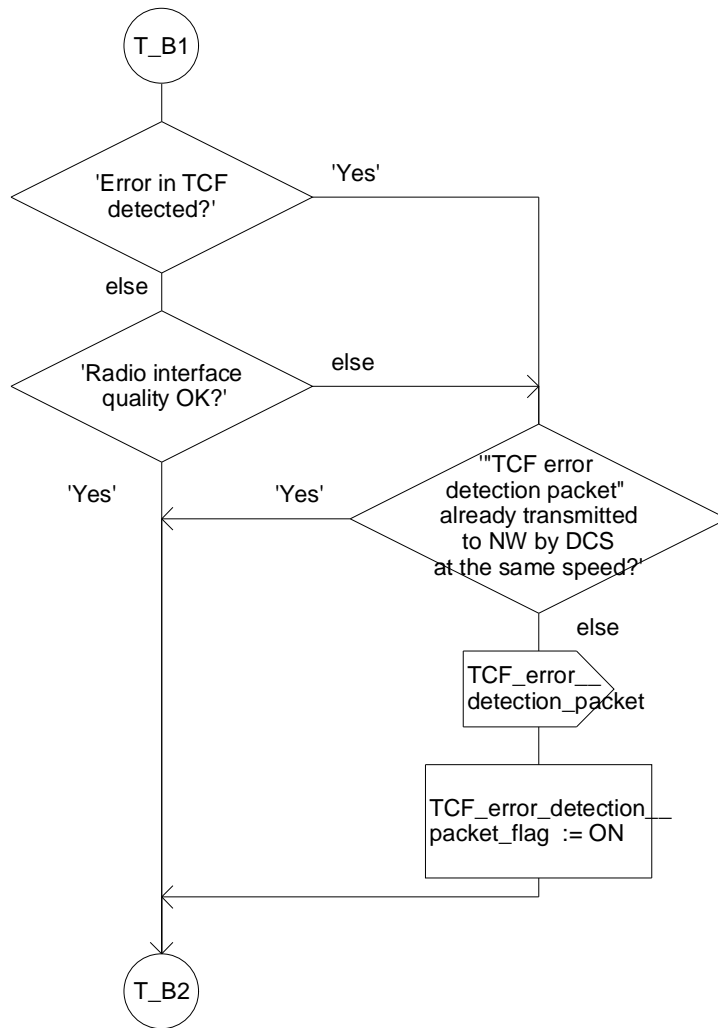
T_B1

'Error in TCF detected?'

'Yes'

else

'Radio interface quality OK?'

else

'Yes'

'Yes'

'"TCF error detection packet" already transmitted to NW by DCS at the same speed?'

else

TCF_error__ detection_packet

TCF_error_detection__ packet_flag := ON

T_B2